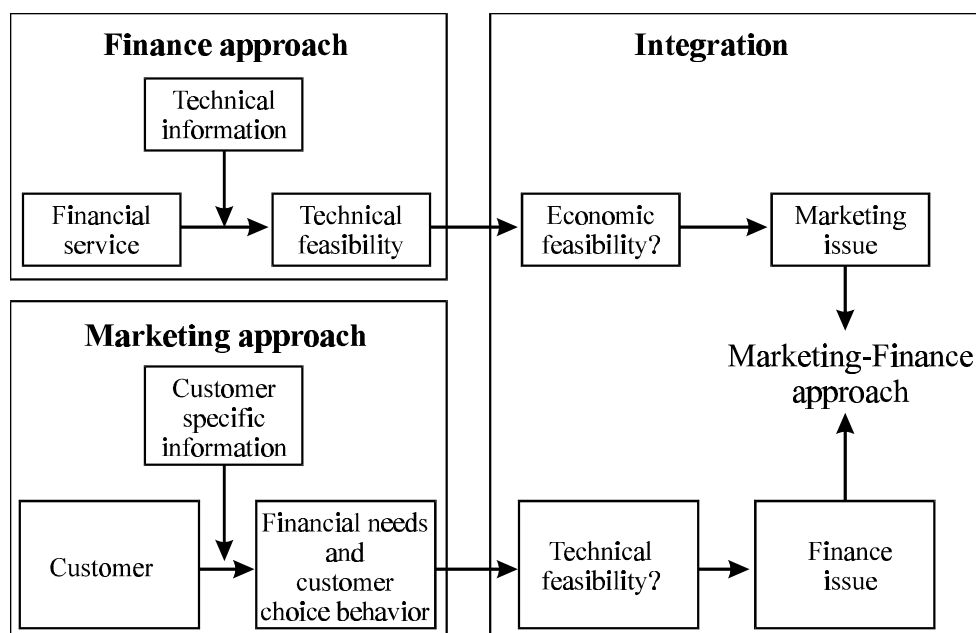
Finance approach

Technical information

Financial service

Technical feasibility

Marketing approach

Customer specific information

Customer

Financial needs and customer choice behavior

Integration

Economic feasibility?

Marketing issue

Marketing-Finance approach

Technical feasibility?

Finance issue